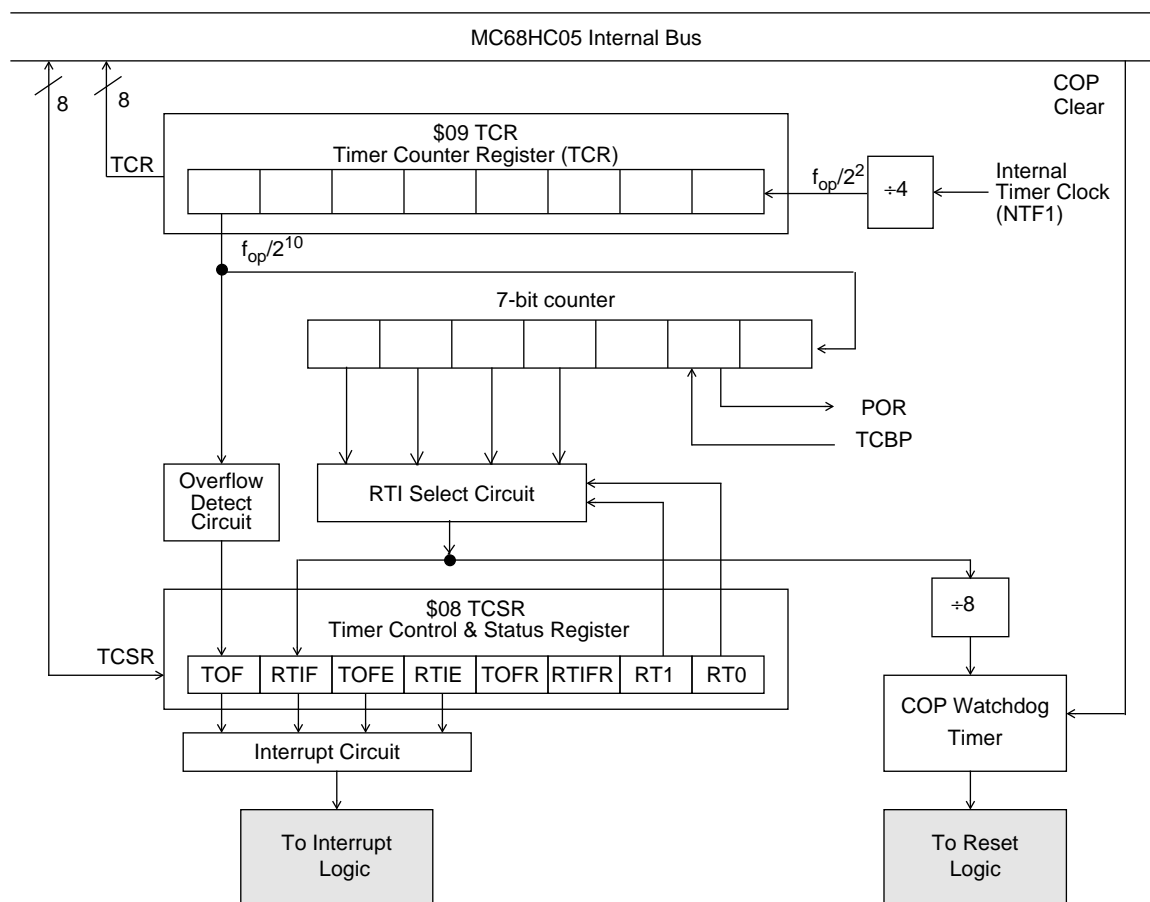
MC68HC05 Internal Bus

8

8

COP Clear

TCR

$09 TCR
Timer Counter Register (TCR)

$f_{op}/2^2$

÷4

Internal Timer Clock (NTF1)

$f_{op}/2^{10}$

7-bit counter

POR

TCBP

Overflow Detect Circuit

RTI Select Circuit

$08 TCSR
Timer Control & Status Register

÷8

TCSR

| TOF | RTIF | TOFE | RTIE | TOFR | RTIFR | RT1 | RT0 |
|---|---|---|---|---|---|---|---|

COP Watchdog Timer

Interrupt Circuit

To Interrupt Logic

To Reset Logic